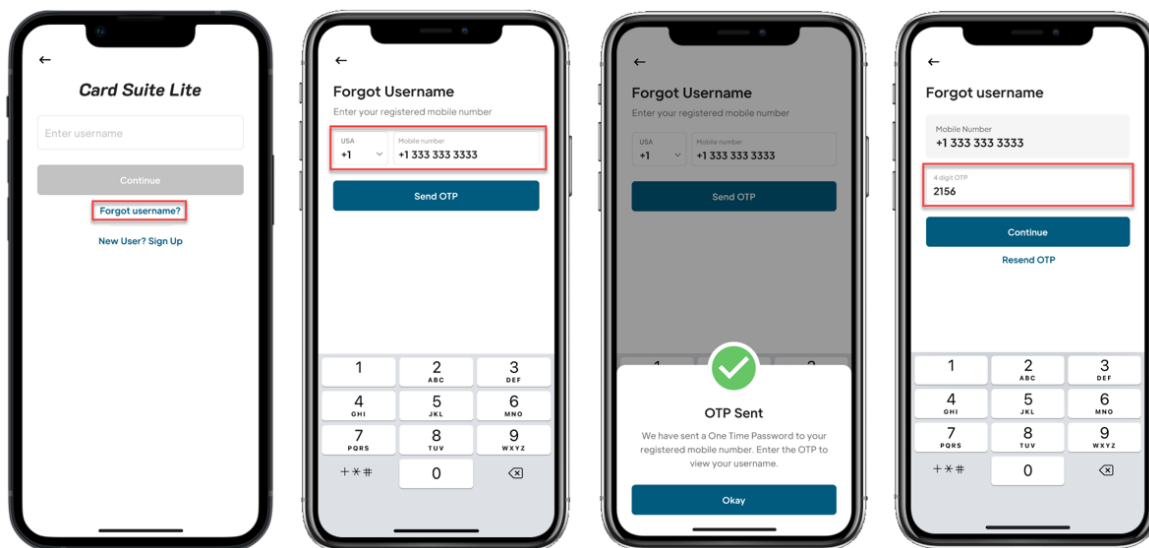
←

Card Suite Lite

Enter username

Continue

Forgot username?

New User? Sign Up

←

Forgot Username

Enter your registered mobile number

USA
+1

Mobile number
+1 333 333 3333

Send OTP

| 1 | 2 ABC | 3 DEF |
|---|---|---|
| 4 GHI | 5 JKL | 6 MNO |
| 7 PQRS | 8 TUV | 9 WXYZ |
| +*# | 0 | ⌫ |

←

Forgot Username

Enter your registered mobile number

USA
+1

Mobile number
+1 333 333 3333

Send OTP

OTP Sent

We have sent a One Time Password to your registered mobile number. Enter the OTP to view your username.

Okay

←

Forgot username

Mobile Number
+1 333 333 3333

4 digit OTP
2156

Continue

Resend OTP

| 1 | 2 ABC | 3 DEF |
|---|---|---|
| 4 GHI | 5 JKL | 6 MNO |
| 7 PQRS | 8 TUV | 9 WXYZ |
| +*# | 0 | ⌫ |